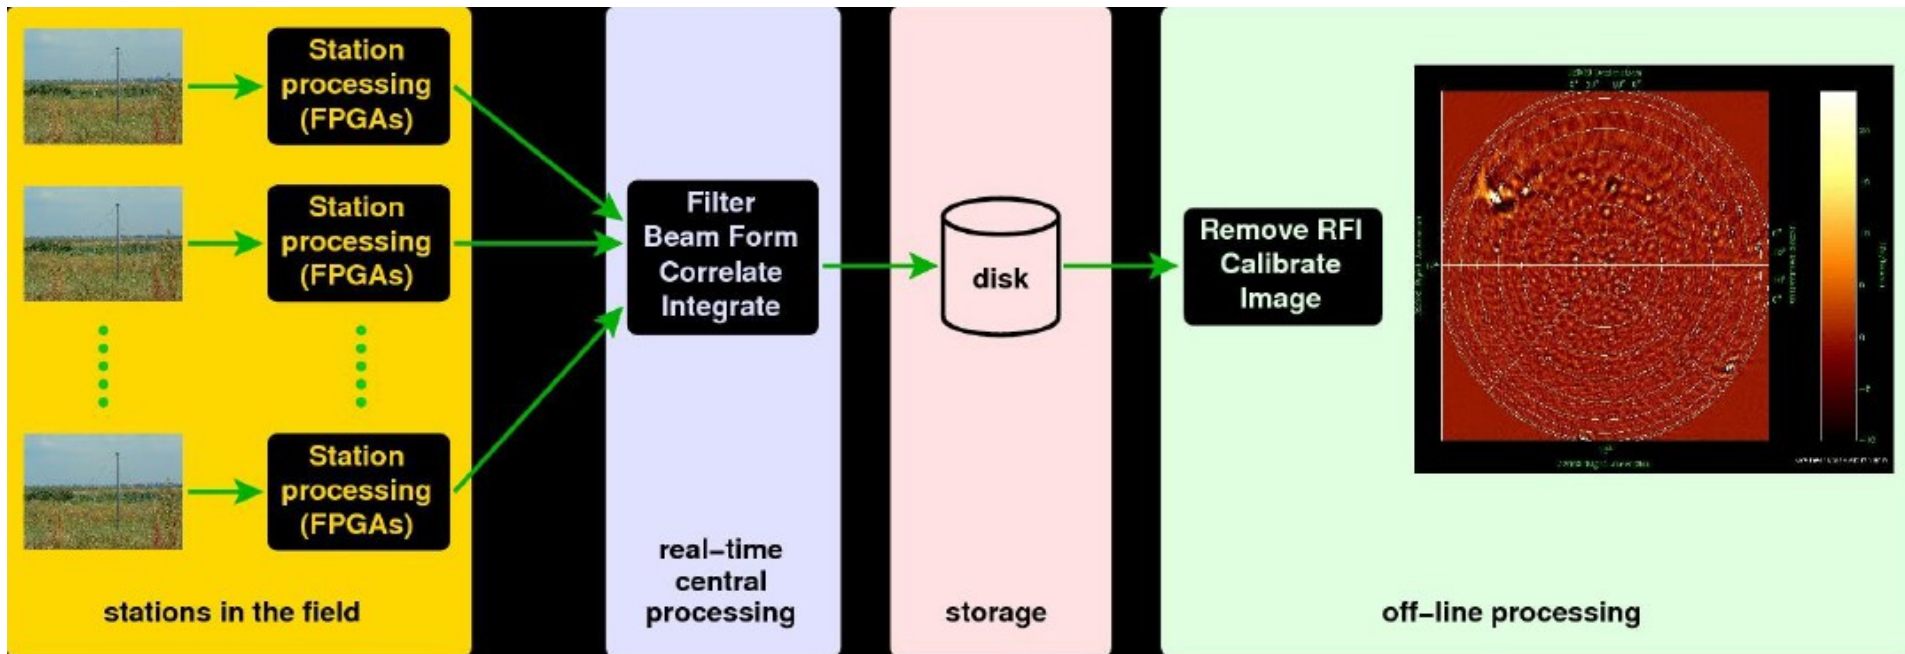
Station processing (FPGAs)

Station processing (FPGAs)

Station processing (FPGAs)

stations in the field

Filter
Beam Form
Correlate
Integrate

real–time central processing

disk

storage

Remove RFI
Calibrate
Image

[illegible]

off–line processing